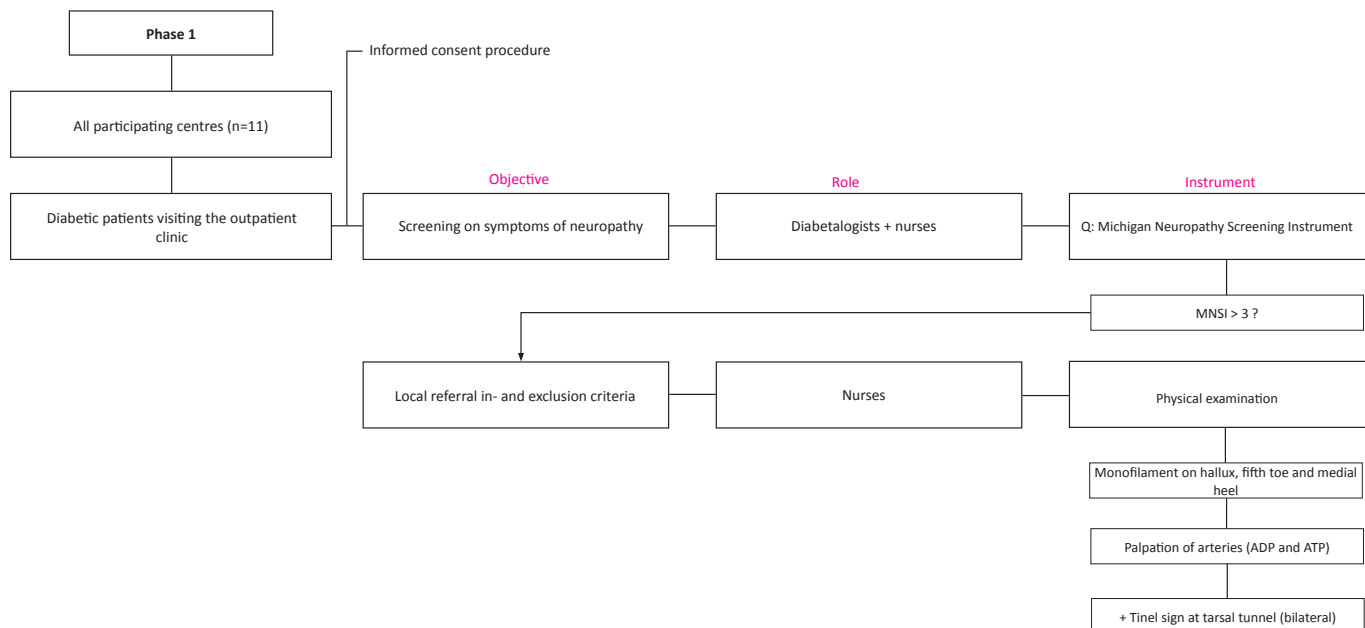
Phase 1

Informed consent procedure

All participating centres (n=11)

Diabetic patients visiting the outpatient clinic

Objective

Screening on symptoms of neuropathy

Role

Diabetalogists + nurses

Instrument

Q: Michigan Neuropathy Screening Instrument

MNSI > 3 ?

Local referral in- and exclusion criteria

Nurses

Physical examination

Monofilament on hallux, fifth toe and medial heel

Palpation of arteries (ADP and ATP)

+ Tinel sign at tarsal tunnel (bilateral)